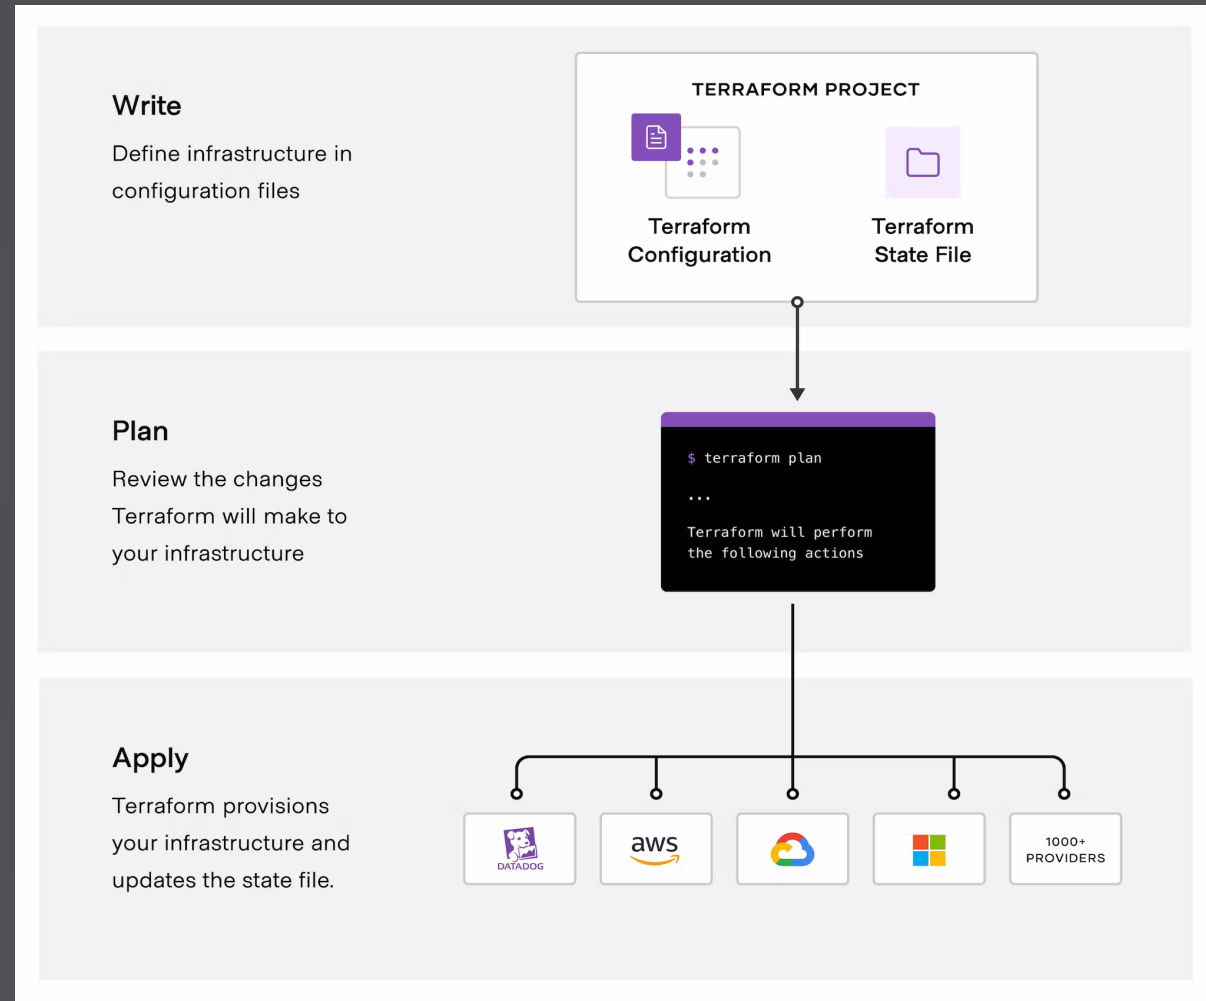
Write

Define infrastructure in configuration files

TERRAFORM PROJECT

Terraform Configuration

Terraform State File

Plan

Review the changes Terraform will make to your infrastructure

$ terraform plan

...

Terraform will perform the following actions

Apply

Terraform provisions your infrastructure and updates the state file.

DATADOG

aws

1000+ PROVIDERS